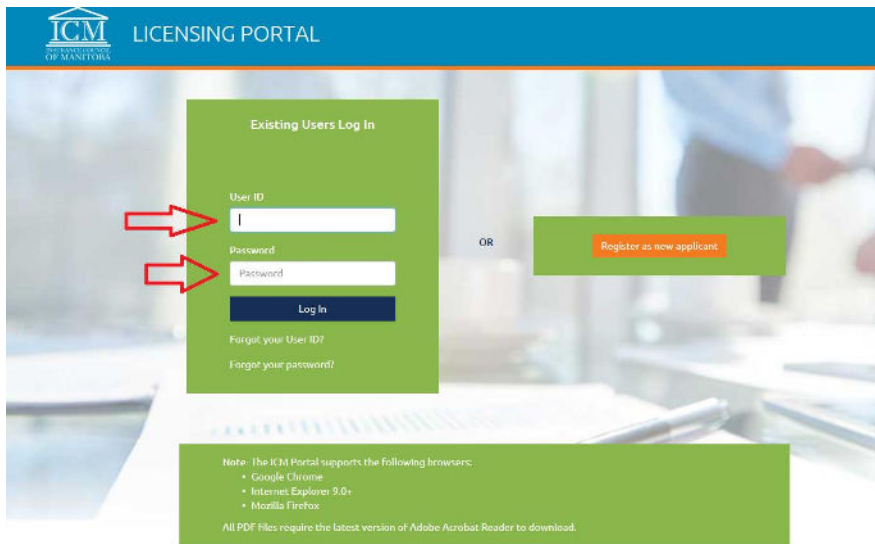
ICM
INSURANCE COUNCIL OF MANITOBA

LICENSING PORTAL

Existing Users Log In

User ID

Password

Password

Log In

Forgot your User ID?

Forgot your password?

OR

Register as new applicant

Note: The ICM Portal supports the following browsers:
• Google Chrome
• Internet Explorer 9.0+
• Mozilla Firefox
All PDF Files require the latest version of Adobe Acrobat Reader to download.